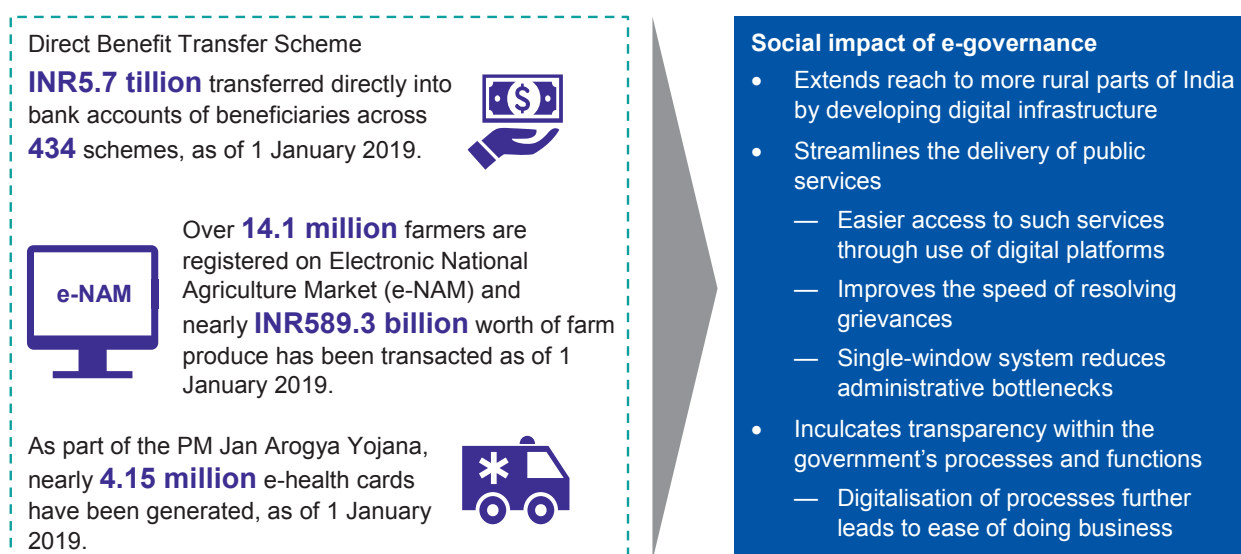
Direct Benefit Transfer Scheme

**INR5.7 tillion** transferred directly into bank accounts of beneficiaries across **434** schemes, as of 1 January 2019.

e-NAM

Over **14.1 million** farmers are registered on Electronic National Agriculture Market (e-NAM) and nearly **INR589.3 billion** worth of farm produce has been transacted as of 1 January 2019.

As part of the PM Jan Arogya Yojana, nearly **4.15 million** e-health cards have been generated, as of 1 January 2019.

**Social impact of e-governance**

- Extends reach to more rural parts of India by developing digital infrastructure
- Streamlines the delivery of public services
  — Easier access to such services through use of digital platforms
  — Improves the speed of resolving grievances
  — Single-window system reduces administrative bottlenecks
- Inculcates transparency within the government's processes and functions
  — Digitalisation of processes further leads to ease of doing business